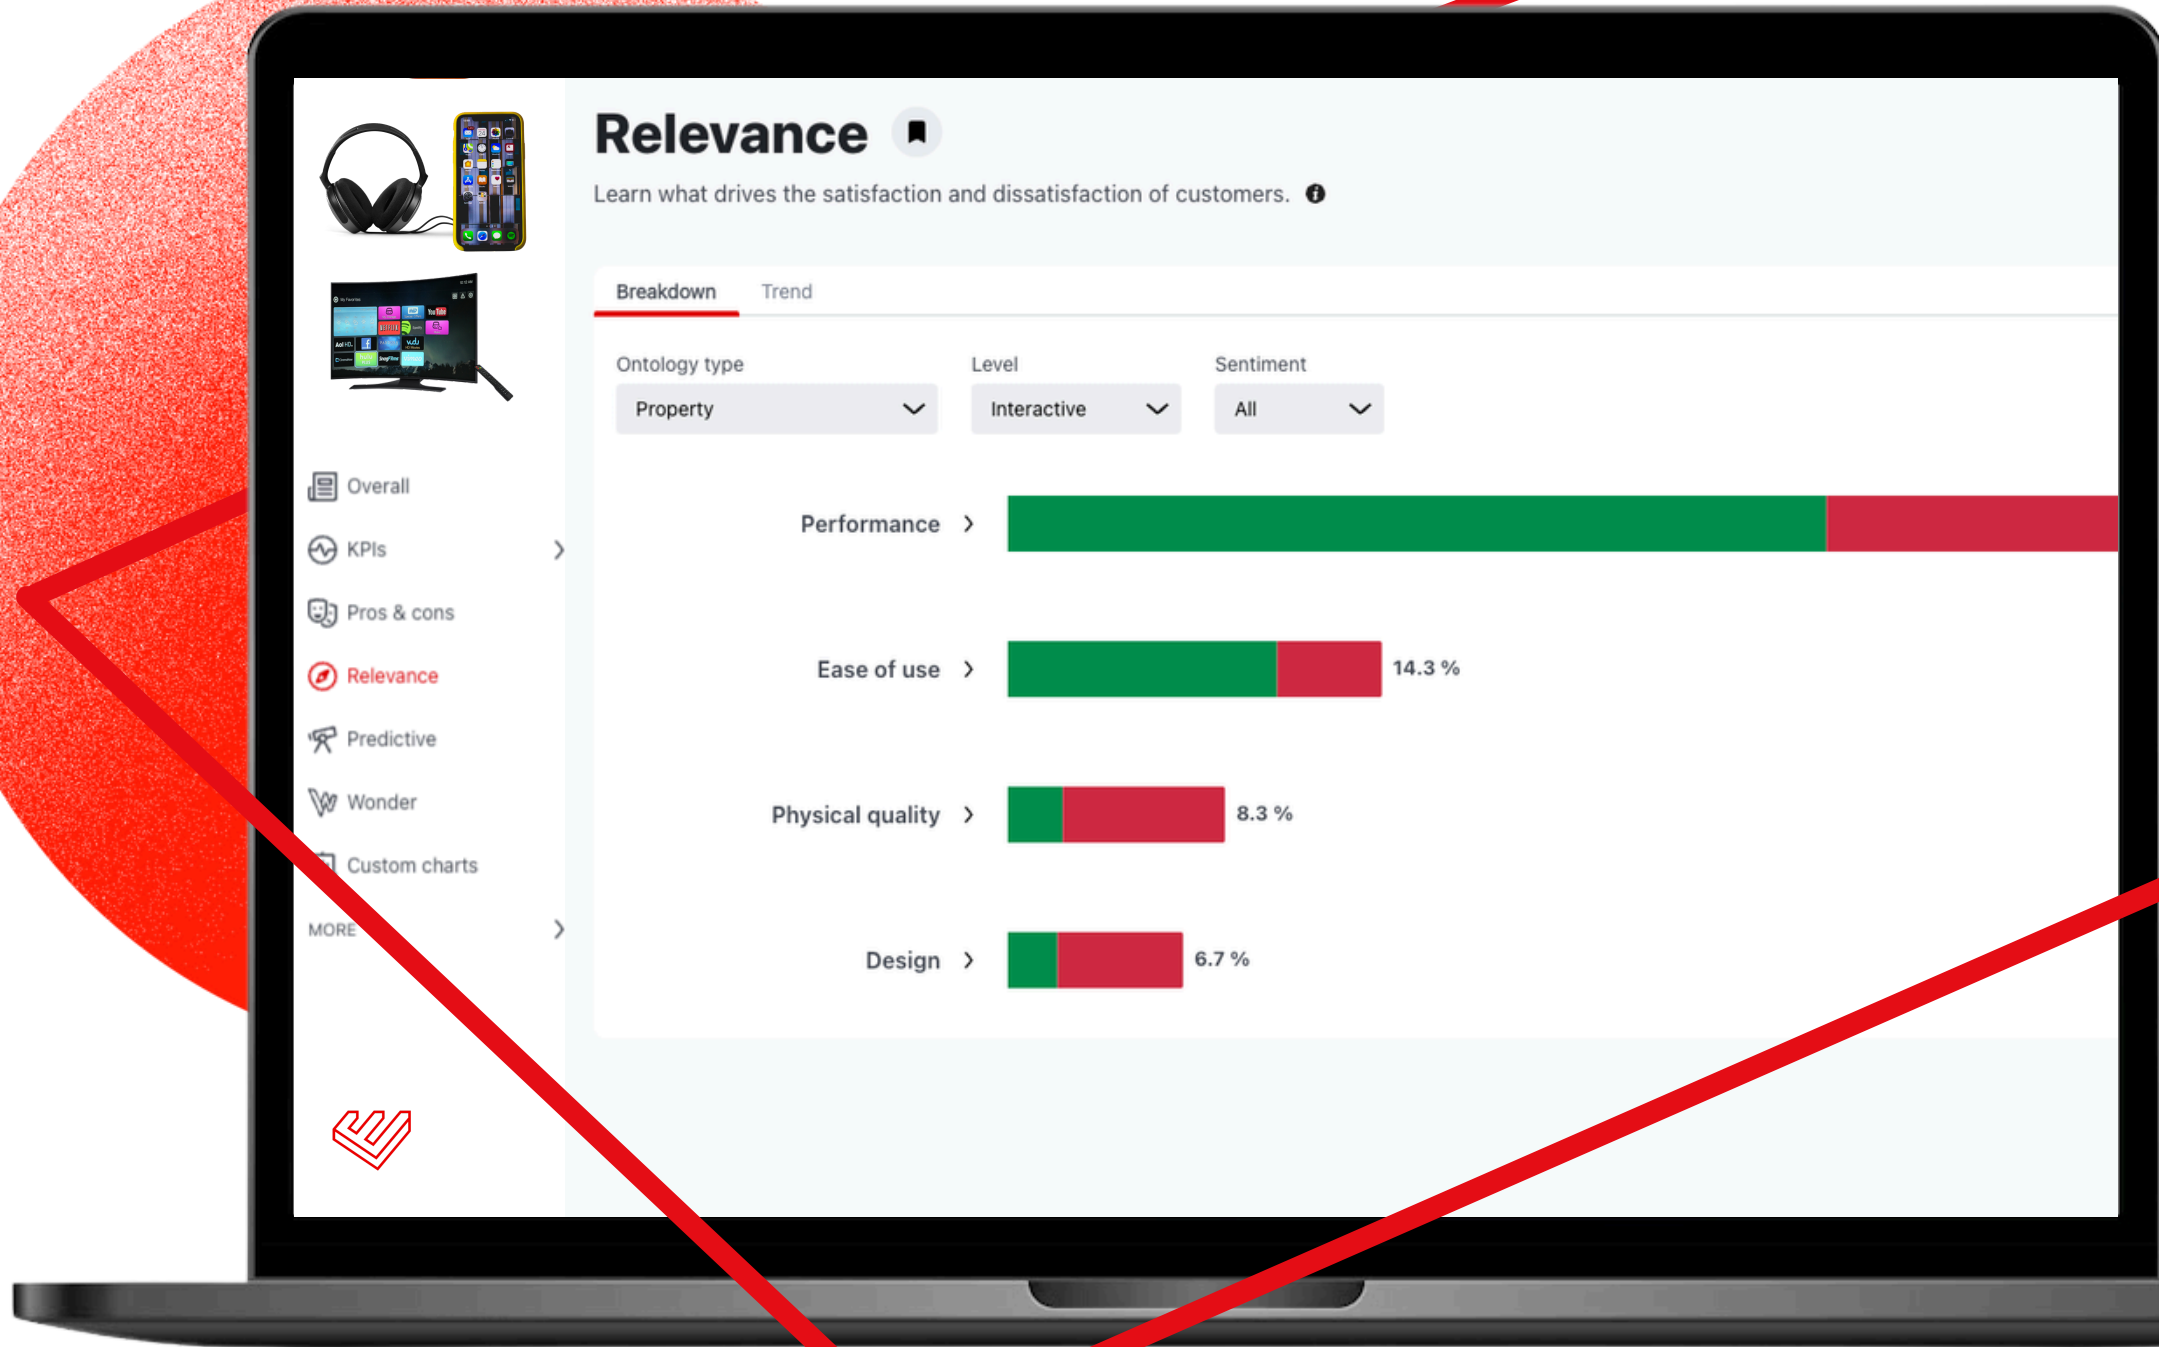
Overall
KPIs
Pros & cons
Relevance
Predictive
Wonder
Custom charts
MORE

Relevance

Learn what drives the satisfaction and dissatisfaction of customers.

Breakdown Trend

Ontology type
Property

Level
Interactive

Sentiment
All

Performance

Ease of use 14.3 %

Physical quality 8.3 %

Design 6.7 %